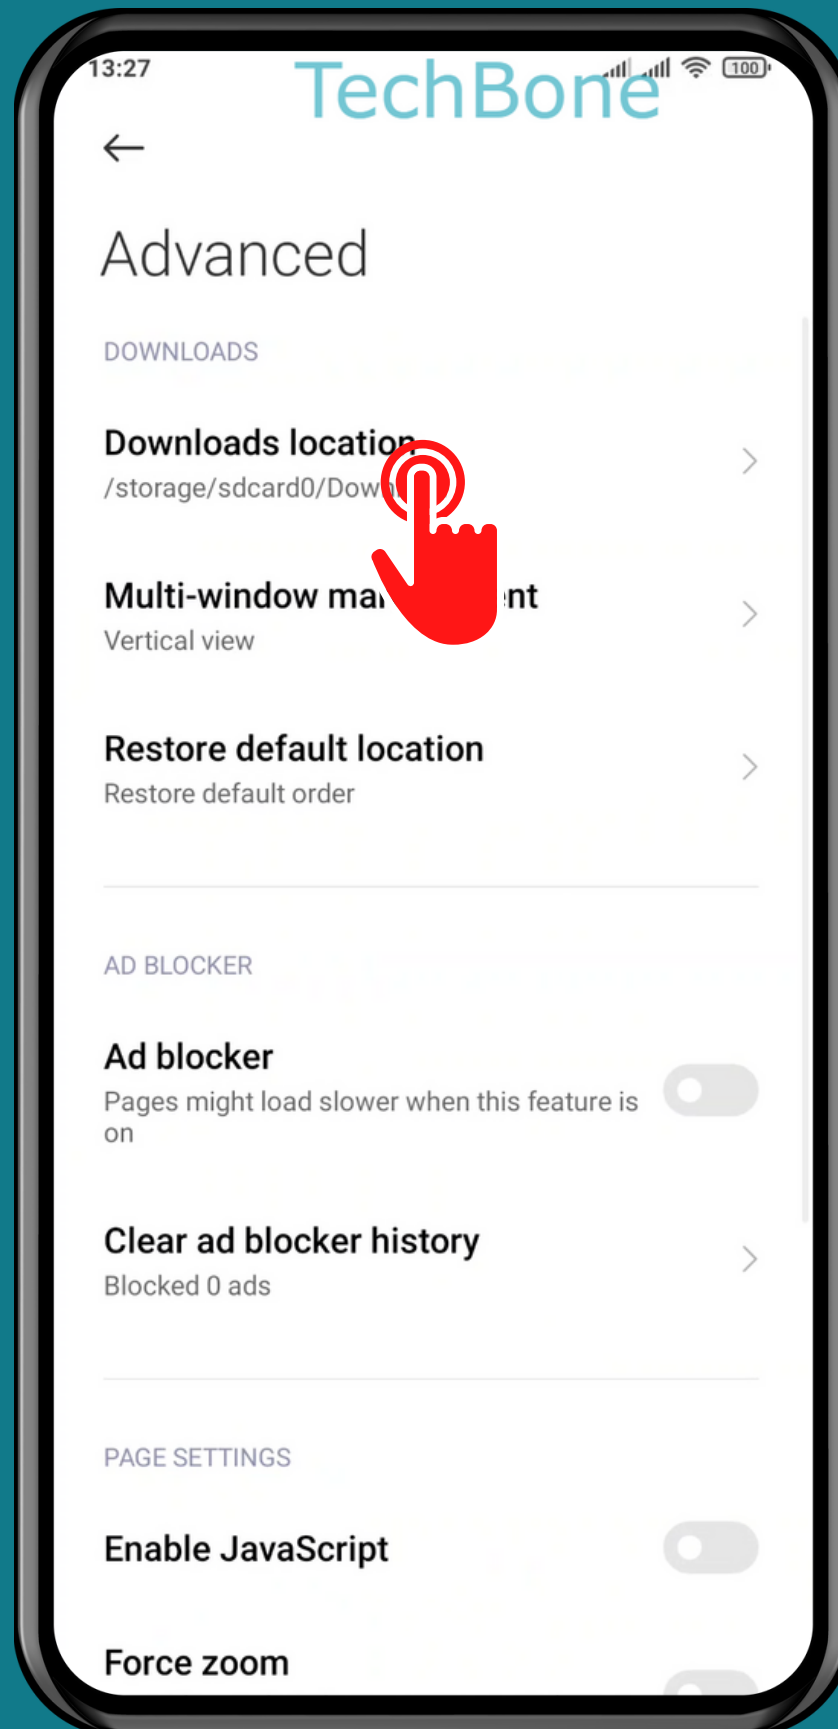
13:27
TechBone
100

Advanced

DOWNLOADS

Downloads locatio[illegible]
/storage/sdcard0/Dow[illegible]

Multi-window ma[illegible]nt
Vertical view

Restore default location
Restore default order

AD BLOCKER

Ad blocker
Pages might load slower when this feature is on

Clear ad blocker history
Blocked 0 ads

PAGE SETTINGS

Enable JavaScript

Force zoom